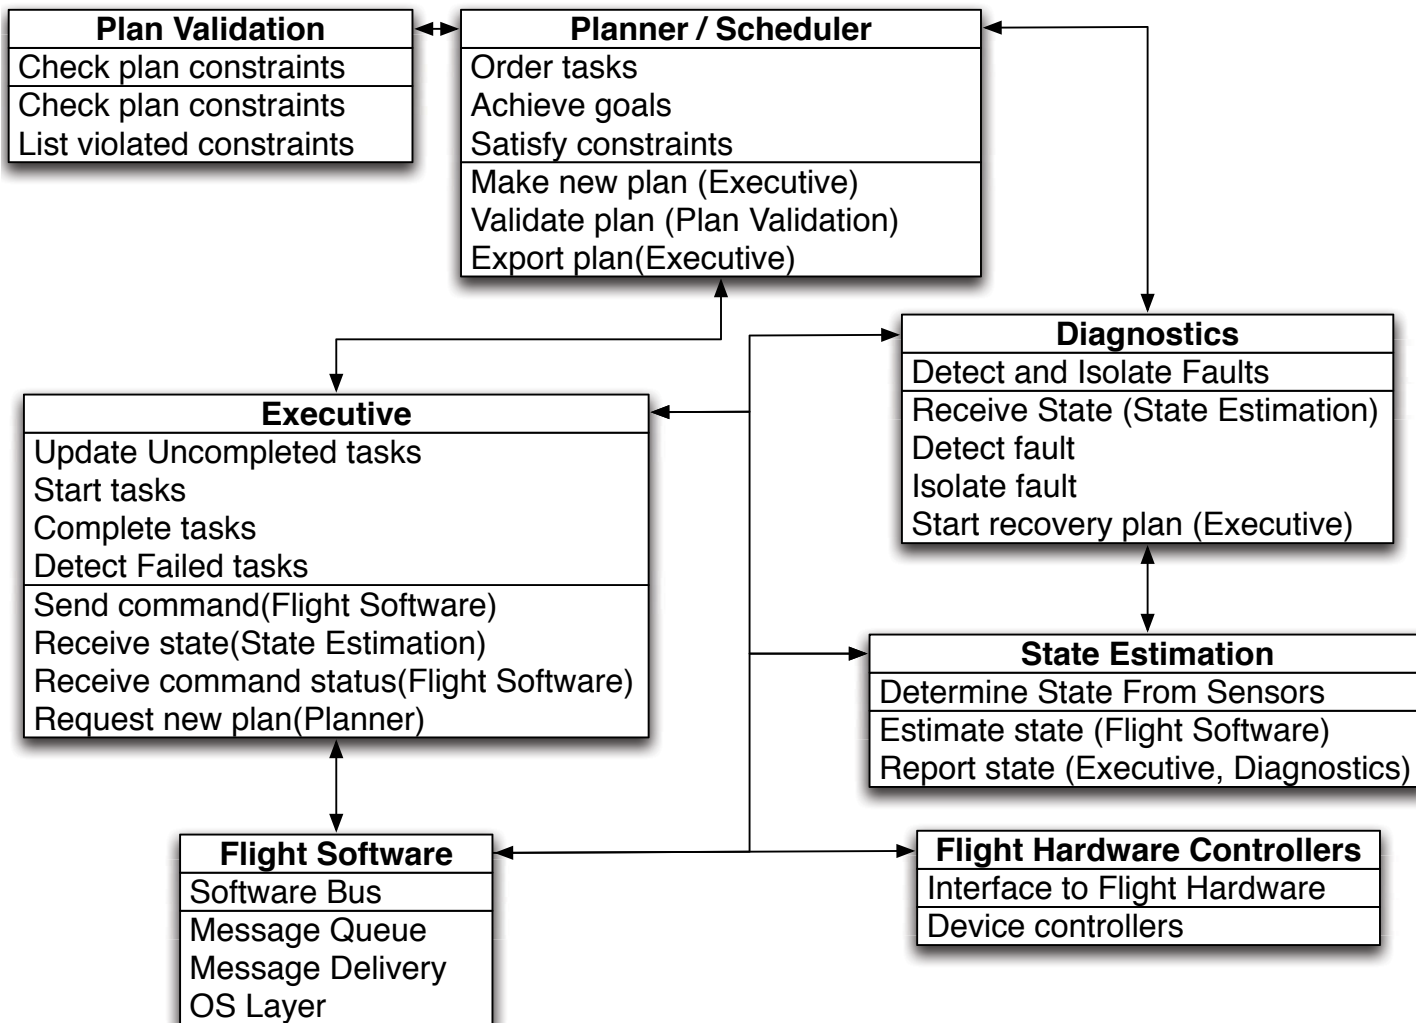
Plan Validation
Check plan constraints
Check plan constraints
List violated constraints

Planner / Scheduler
Order tasks
Achieve goals
Satisfy constraints
Make new plan (Executive)
Validate plan (Plan Validation)
Export plan(Executive)

Diagnostics
Detect and Isolate Faults
Receive State (State Estimation)
Detect fault
Isolate fault
Start recovery plan (Executive)

Executive
Update Uncompleted tasks
Start tasks
Complete tasks
Detect Failed tasks
Send command(Flight Software)
Receive state(State Estimation)
Receive command status(Flight Software)
Request new plan(Planner)

State Estimation
Determine State From Sensors
Estimate state (Flight Software)
Report state (Executive, Diagnostics)

Flight Software
Software Bus
Message Queue
Message Delivery
OS Layer

Flight Hardware Controllers
Interface to Flight Hardware
Device controllers